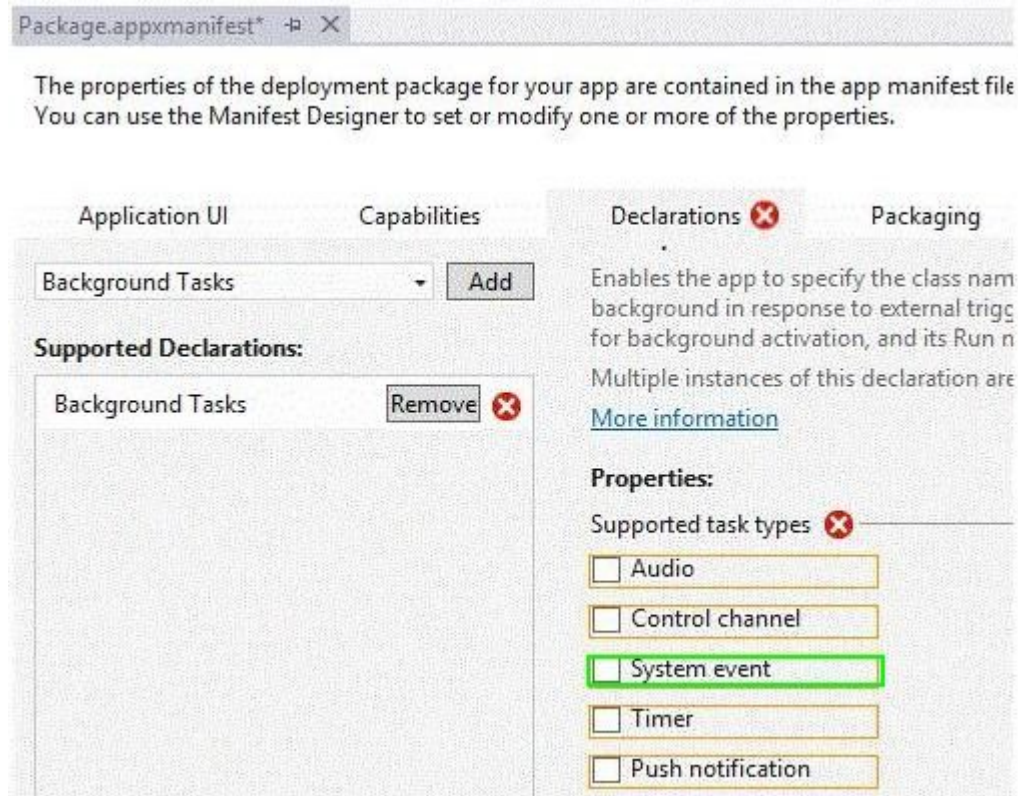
Package.appxmanifest* ⊅ X

The properties of the deployment package for your app are contained in the app manifest file You can use the Manifest Designer to set or modify one or more of the properties.

Application UI Capabilities Declarations Packaging

Background Tasks Add

Supported Declarations:

Background Tasks Remove

Enables the app to specify the class nam background in response to external trigg for background activation, and its Run n

Multiple instances of this declaration are

More information

Properties:

Supported task types

Audio

Control channel

System event

Timer

Push notification